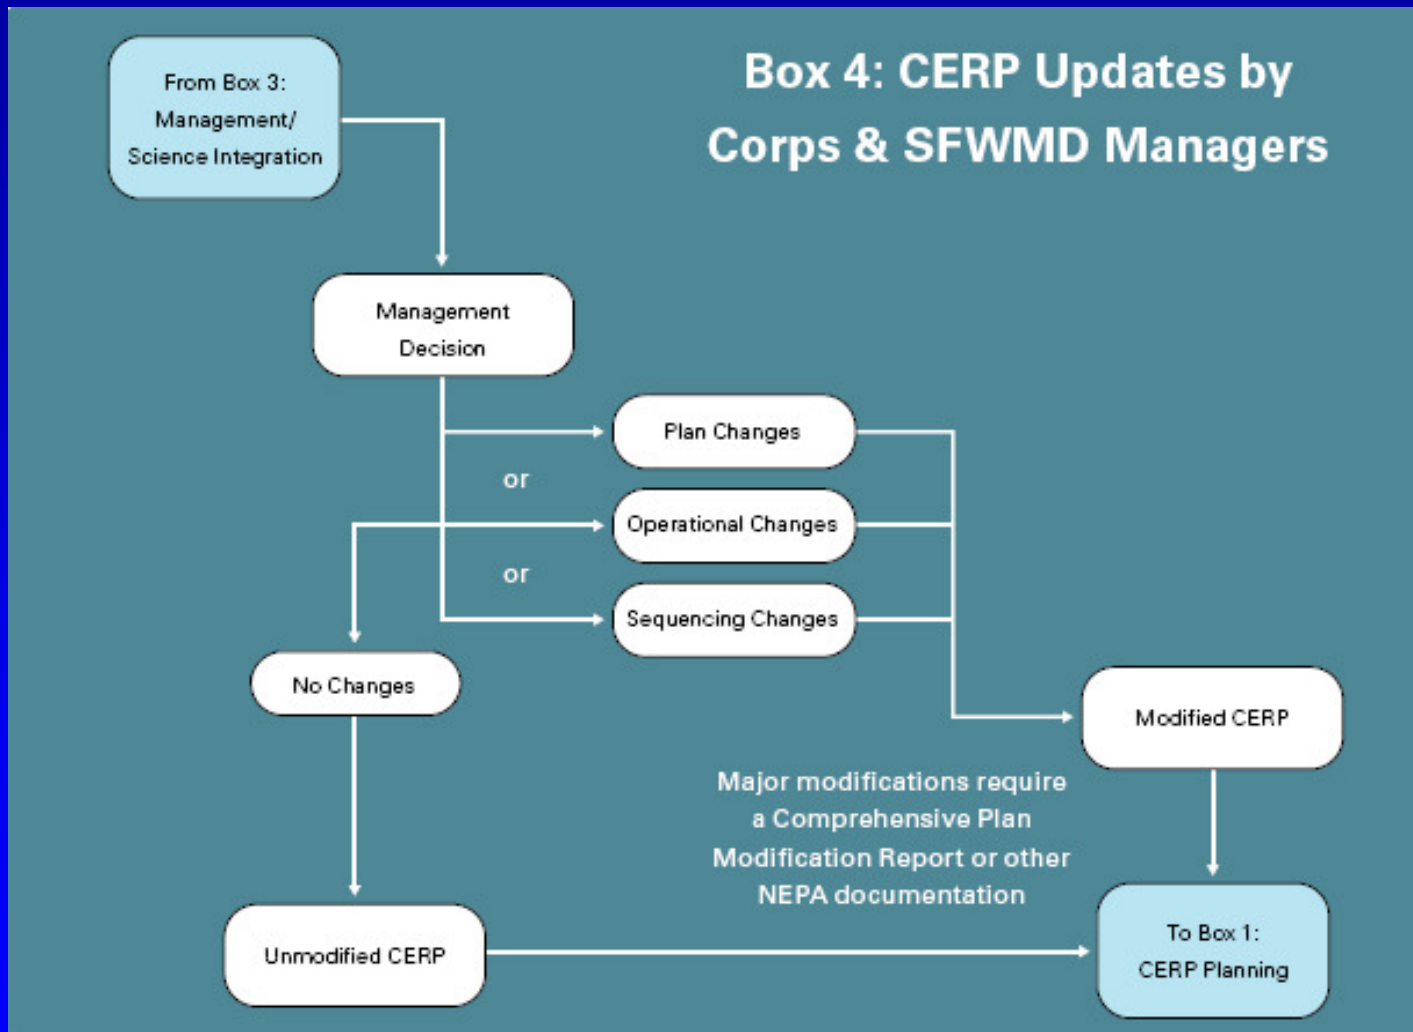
Box 4: CERP Updates by Corps & SFWMD Managers

From Box 3: Management/ Science Integration

Management Decision

Plan Changes

or

Operational Changes

or

Sequencing Changes

No Changes

Modified CERP

Major modifications require a Comprehensive Plan Modification Report or other NEPA documentation

Unmodified CERP

To Box 1: CERP Planning